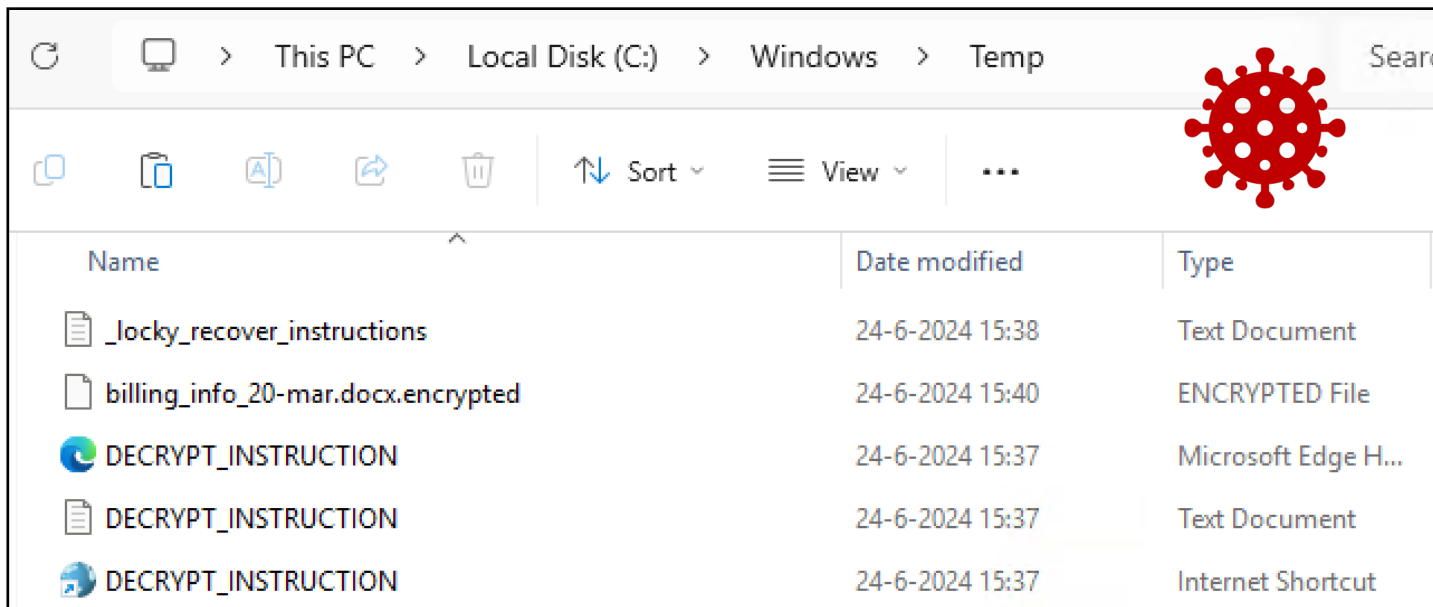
This PC > Local Disk (C:) > Windows > Temp

Searc

Sort View ...

| Name | Date modified | Type |
|---|---|---|
| _locky_recover_instructions | 24-6-2024 15:38 | Text Document |
| billing_info_20-mar.docx.encrypted | 24-6-2024 15:40 | ENCRYPTED File |
| DECRYPT_INSTRUCTION | 24-6-2024 15:37 | Microsoft Edge H... |
| DECRYPT_INSTRUCTION | 24-6-2024 15:37 | Text Document |
| DECRYPT_INSTRUCTION | 24-6-2024 15:37 | Internet Shortcut |